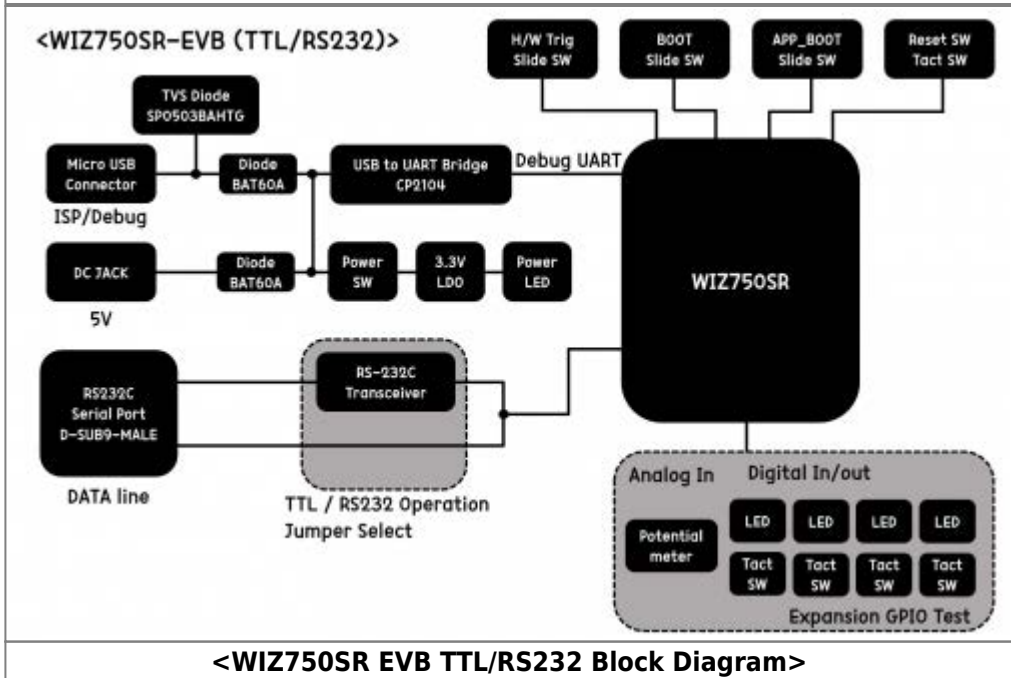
<WIZ750SR-EVB (TTL/RS232)>

H/W Trig Slide SW

BOOT Slide SW

APP_BOOT Slide SW

Reset SW Tact SW

TVS Diode SP0503BAHTG

Micro USB Connector

ISP/Debug

Diode BAT60A

USB to UART Bridge CP2104

Debug UART

DC JACK

5V

Diode BAT60A

Power SW

3.3V LDO

Power LED

WIZ750SR

RS232C Serial Port D-SUB9-MALE

DATA line

RS-232C Transceiver

TTL / RS232 Operation Jumper Select

Analog In

Digital In/out

Potential meter

LED

LED

LED

LED

Tact SW

Tact SW

Tact SW

Tact SW

Expansion GPIO Test

<WIZ750SR EVB TTL/RS232 Block Diagram>